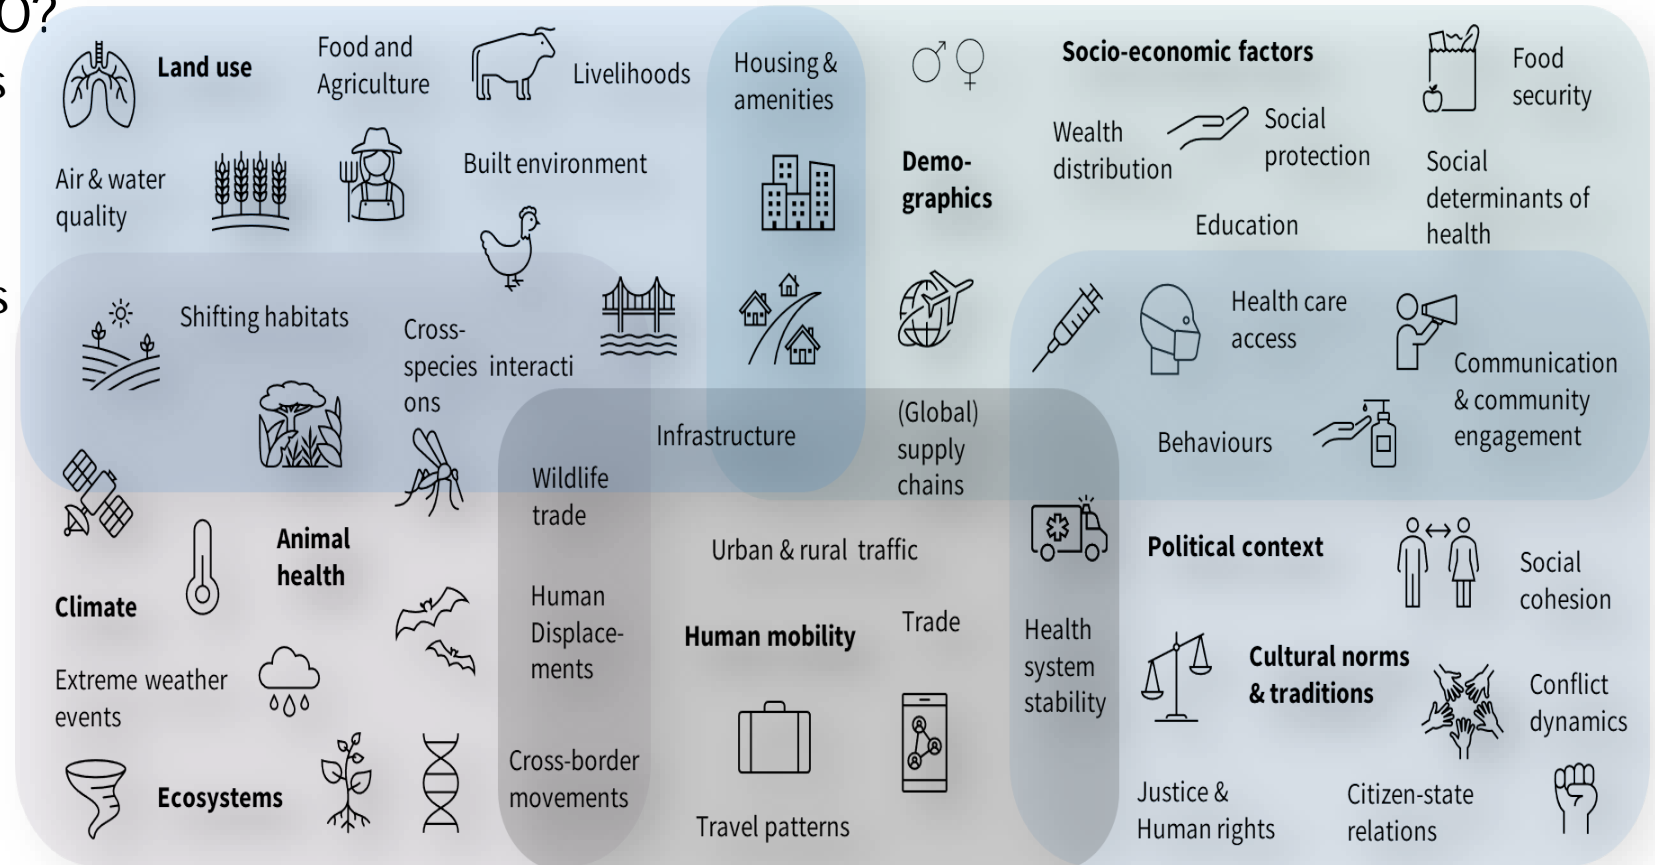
O?

s

s

Land use

Food and Agriculture

Livelihoods

Housing & amenities

Socio-economic factors

Food security

Air & water quality

Built environment

Wealth distribution

Social protection

Demo-graphics

Social determinants of health

Education

Shifting habitats

Cross-species interactions

Health care access

Communication & community engagement

Infrastructure

(Global) supply chains

Behaviours

Wildlife trade

Animal health

Climate

Urban & rural traffic

Political context

Social cohesion

Human Displace-ments

Human mobility

Trade

Health system stability

Cultural norms & traditions

Conflict dynamics

Extreme weather events

Ecosystems

Cross-border movements

Travel patterns

Justice & Human rights

Citizen-state relations